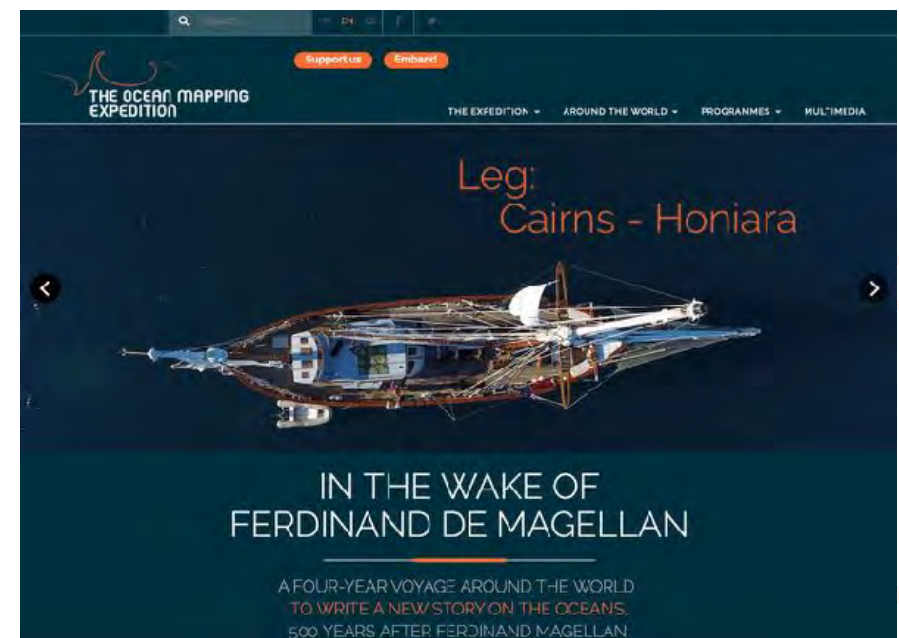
Support us Embark!

THE OCEAN MAPPING EXPEDITION

THE EXPEDITION ▾ AROUND THE WORLD ▾ PROGRAMMES ▾ MULTIMEDIA

Leg:
Cairns - Honiara

IN THE WAKE OF
FERDINAND DE MAGELLAN

A FOUR-YEAR VOYAGE AROUND THE WORLD
TO WRITE A NEW STORY ON THE OCEANS,
500 YEARS AFTER FERDINAND MAGELLAN